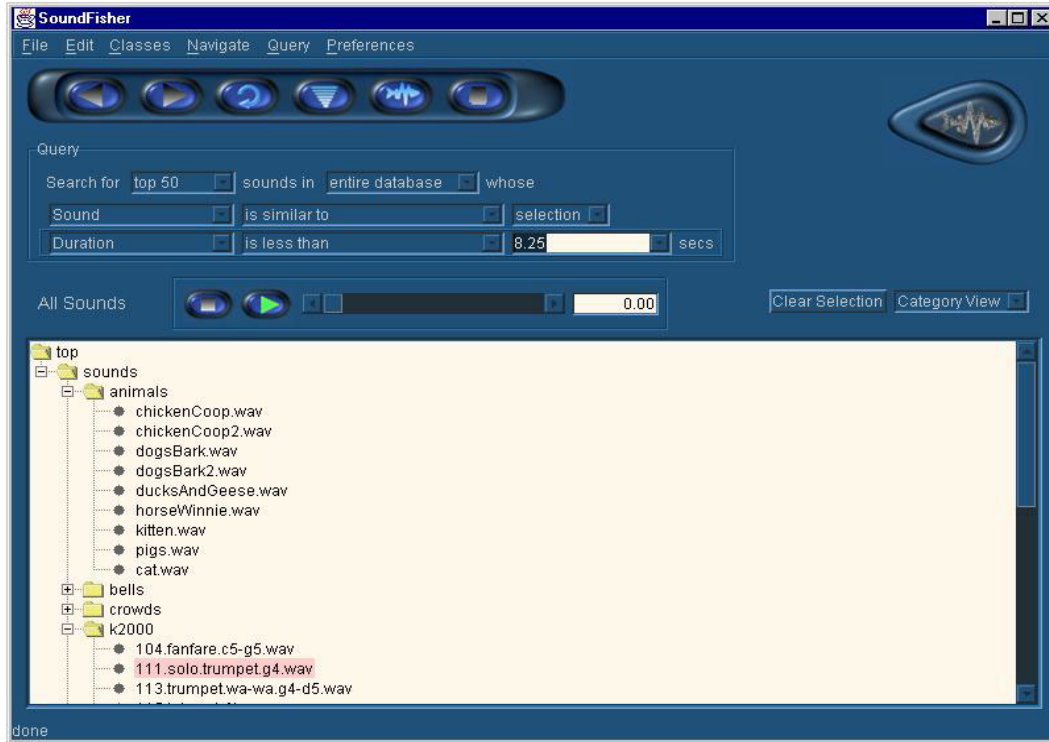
SoundFisher

File Edit Classes Navigate Query Preferences

Query

Search for top 50 sounds in entire database whose

Sound is similar to selection

Duration is less than 8.25 secs

All Sounds 0.00

Clear Selection Category View

top
sounds
animals
chickenCoop.wav
chickenCoop2.wav
dogsBark.wav
dogsBark2.wav
ducksAndGeese.wav
horseWinnie.wav
kitten.wav
pigs.wav
cat.wav
bells
crowds
k2000
104.fanfare.c5-g5.wav
111.solo.trumpet.g4.wav
113.trumpet.wa-wa.g4-d5.wav
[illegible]

done